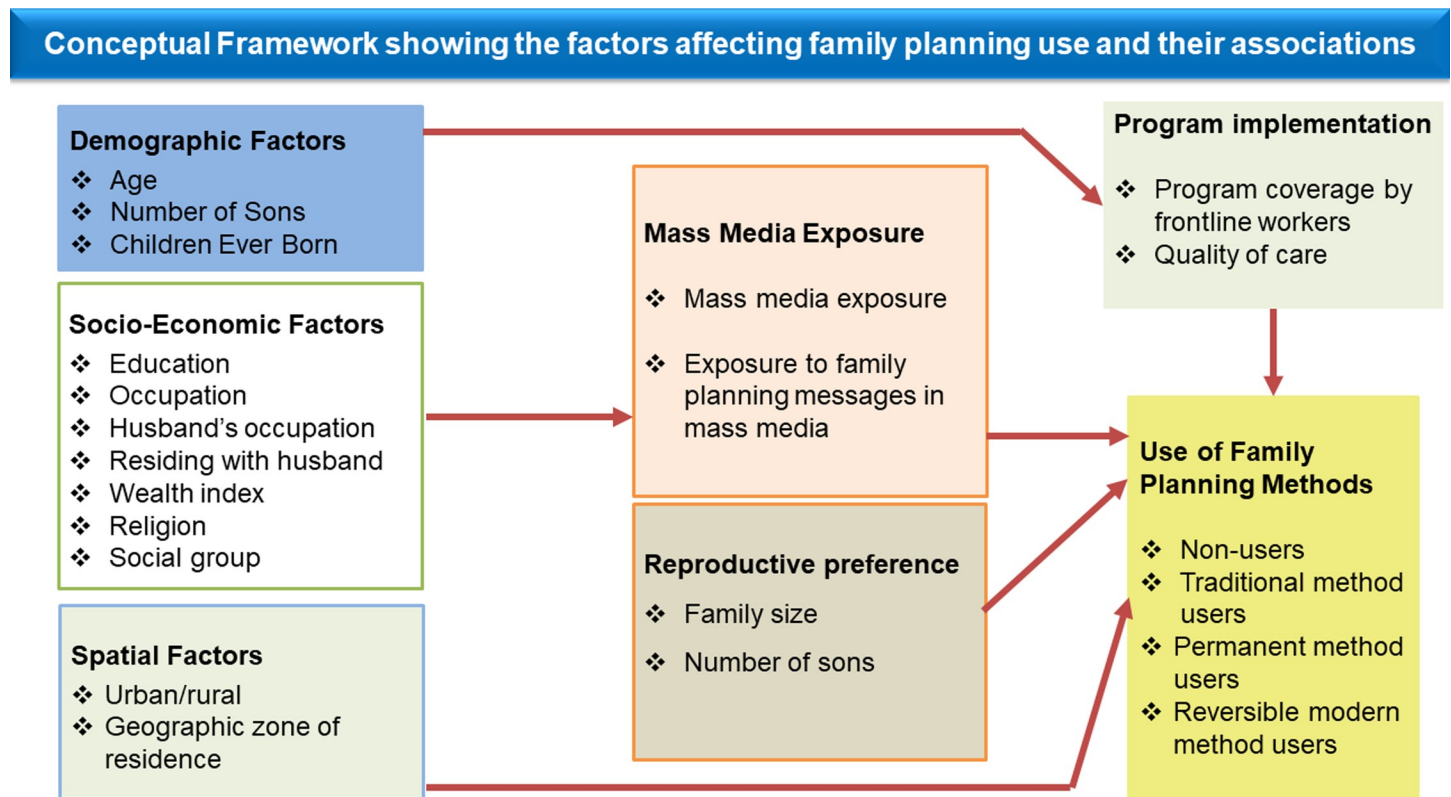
Conceptual Framework showing the factors affecting family planning use and their associations

Demographic Factors
❖ Age
❖ Number of Sons
❖ Children Ever Born

Socio-Economic Factors
❖ Education
❖ Occupation
❖ Husband's occupation
❖ Residing with husband
❖ Wealth index
❖ Religion
❖ Social group

Spatial Factors
❖ Urban/rural
❖ Geographic zone of residence

Mass Media Exposure
❖ Mass media exposure
❖ Exposure to family planning messages in mass media

Reproductive preference
❖ Family size
❖ Number of sons

Program implementation
❖ Program coverage by frontline workers
❖ Quality of care

Use of Family Planning Methods
❖ Non-users
❖ Traditional method users
❖ Permanent method users
❖ Reversible modern method users